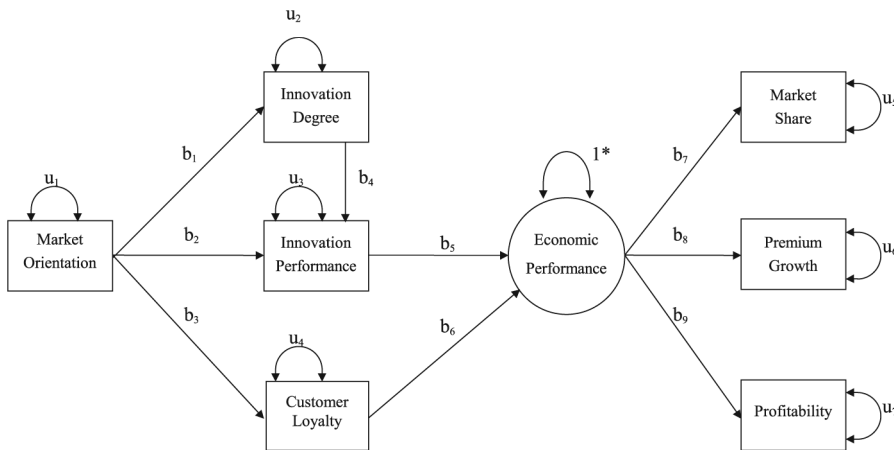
$u_2$

Innovation Degree

$b_1$

$b_4$

$u_1$

$u_3$

Market Orientation

$b_2$

Innovation Performance

$b_5$

Economic Performance

$1^*$

$b_7$

Market Share

$u_5$

$b_8$

Premium Growth

$u_6$

$b_3$

$b_6$

$b_9$

$u_4$

Customer Loyalty

Profitability

$u_7$